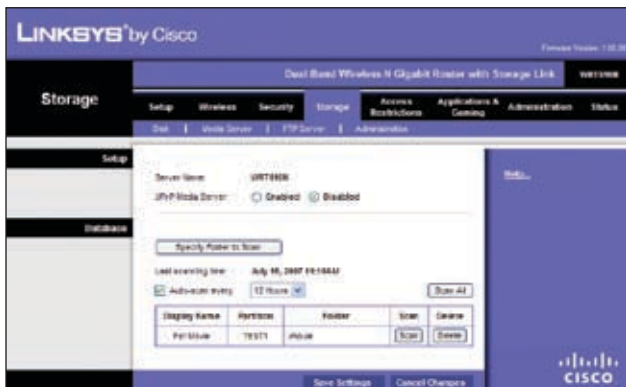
LINKSYS® by Cisco

Firmware Version: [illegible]

Dual-Band Wireless-N Gigabit Router with Storage Link

WRT350N

Storage

Setup | Wireless | Security | Storage | Access Restrictions | Applications & Gaming | Administration | Status

Disk | Media Server | FTP Server | Administration

Setup

Server Name: WRT350N

UPnP Media Server: Enabled Disabled

Help...

Database

Specify Folder to Scan

Last scanning time: July 18, 2007 11:14:44

Auto-scan every 12 Hours

Scan All

| Display Name | Partition | Folder | Scan | Delete |
|---|---|---|---|---|
| Fell Movie | TEST1 | \Movie | Scan | Delete |

Save Settings | Cancel Changes

cisco